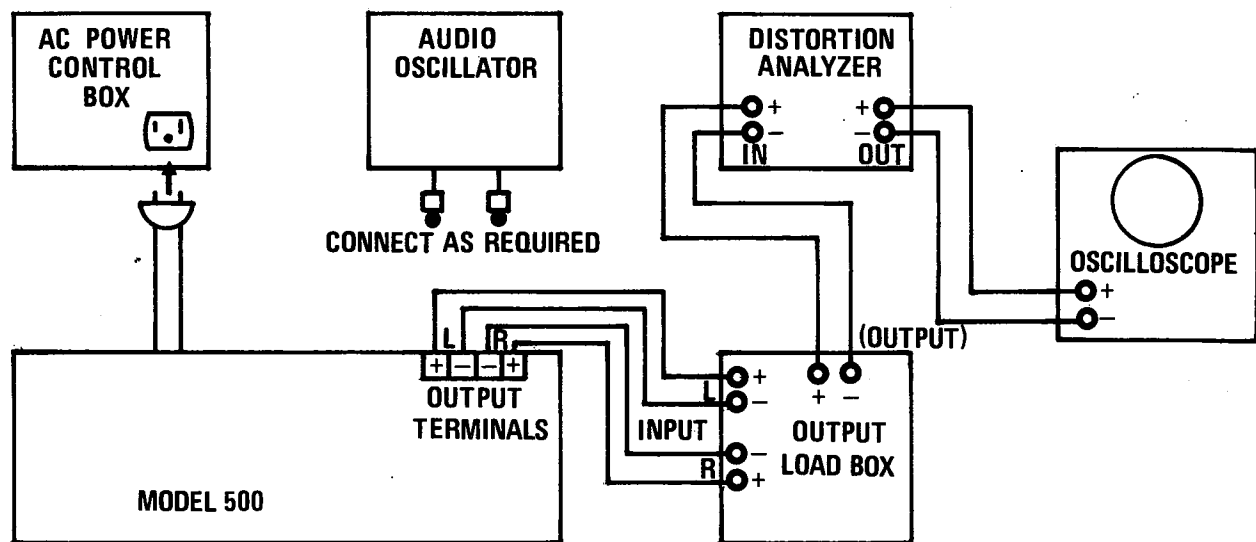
AC POWER CONTROL BOX

AUDIO OSCILLATOR

CONNECT AS REQUIRED

DISTORTION ANALYZER

+
−
IN

+
−
OUT

OSCILLOSCOPE

+
−

L
R
+ − − +
OUTPUT TERMINALS

MODEL 500

(OUTPUT)
+ −

L
+
−

INPUT

R
−
+

OUTPUT LOAD BOX